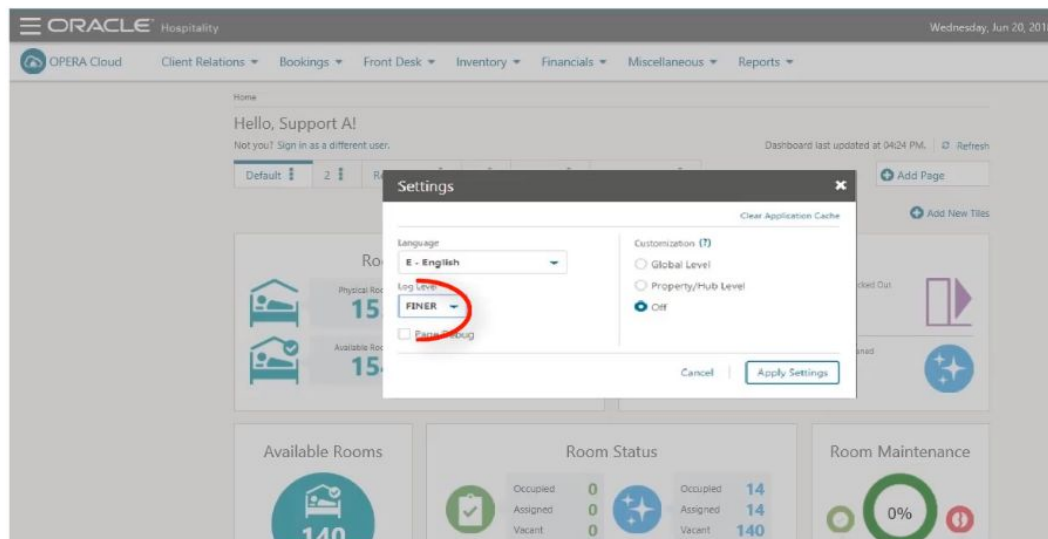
ORACLE Hospitality

Wednesday, Jun 20, 201

OPERA Cloud

Client Relations ▾ Bookings ▾ Front Desk ▾ Inventory ▾ Financials ▾ Miscellaneous ▾ Reports ▾

Home

Hello, Support A!

Not you? Sign in as a different user.

Dashboard last updated at 04:24 PM. Refresh

Default 2 R

Add Page

Add New Tiles

Ro

Physical Roo

15

Available Roo

15

cked Out

ned

Settings

Clear Application Cache

Language

E - English

Log Level

FINER

Page Debug

Customization (?)

Global Level

Property/Hub Level

Off

Cancel

Apply Settings

Available Rooms

140

Room Status

Occupied 0
Assigned 0
Vacant 0

Occupied 14
Assigned 14
Vacant 140

Room Maintenance

0%